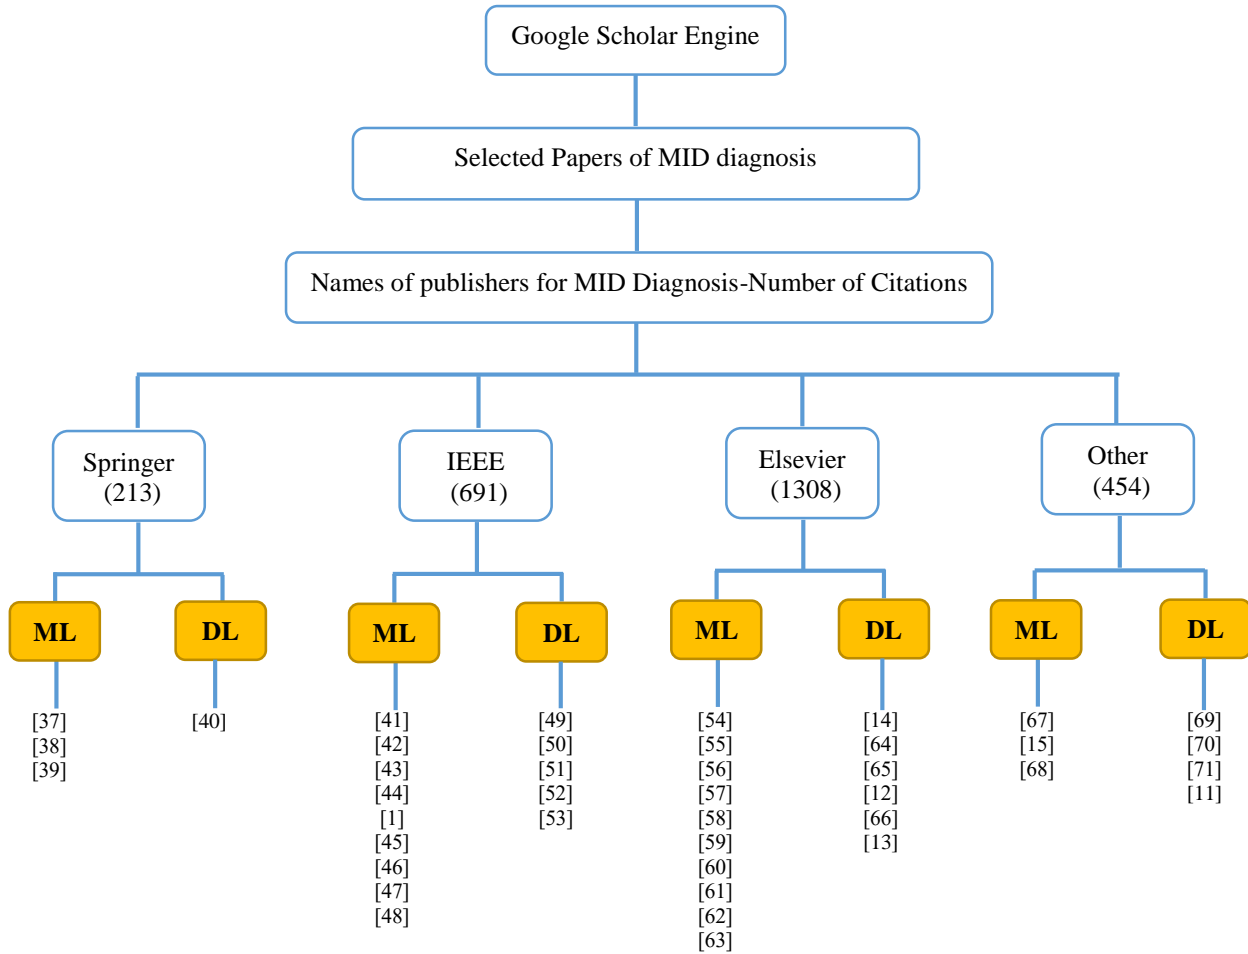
Google Scholar Engine

Selected Papers of MID diagnosis

Names of publishers for MID Diagnosis-Number of Citations

Springer (213)

ML

[37]
[38]
[39]

DL

[40]

IEEE (691)

ML

[41]
[42]
[43]
[44]
[1]
[45]
[46]
[47]
[48]

DL

[49]
[50]
[51]
[52]
[53]

Elsevier (1308)

ML

[54]
[55]
[56]
[57]
[58]
[59]
[60]
[61]
[62]
[63]

DL

[14]
[64]
[65]
[12]
[66]
[13]

Other (454)

ML

[67]
[15]
[68]

DL

[69]
[70]
[71]
[11]